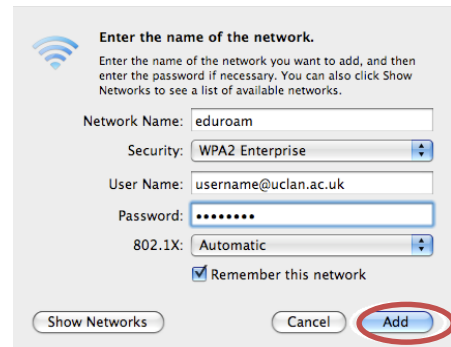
Enter the name of the network.

Enter the name of the network you want to add, and then enter the password if necessary. You can also click Show Networks to see a list of available networks.

Network Name: eduroam

Security: WPA2 Enterprise

User Name: username@uclan.ac.uk

Password: ••••••••

802.1X: Automatic

Remember this network

Show Networks

Cancel

Add